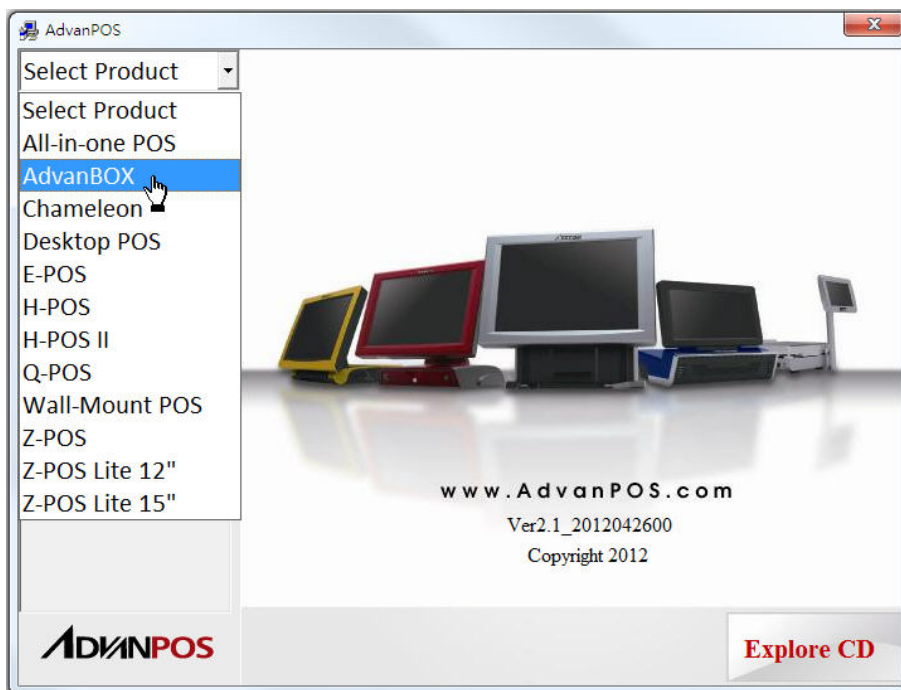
AdvanPOS

Select Product

Select Product
All-in-one POS
AdvanBOX
Chameleon
Desktop POS
E-POS
H-POS
H-POS II
Q-POS
Wall-Mount POS
Z-POS
Z-POS Lite 12"
Z-POS Lite 15"

www.AdvanPOS.com
Ver2.1_2012042600
Copyright 2012

ADVANPOS

Explore CD